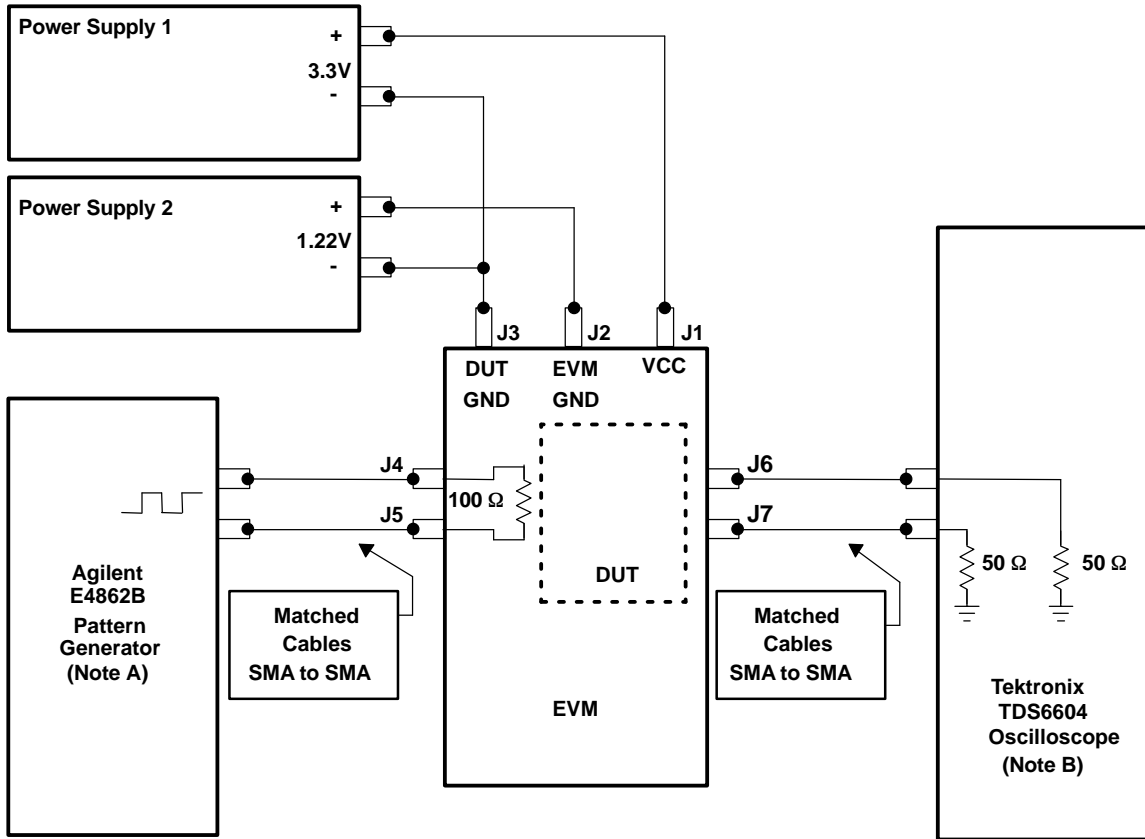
Power Supply 1
+
3.3V
-

Power Supply 2
+
1.22V
-

J3
J2
J1
DUT GND
EVM GND
VCC

J4
J5
100 Ω
DUT
J6
J7

Agilent E4862B Pattern Generator (Note A)

Matched Cables SMA to SMA

Matched Cables SMA to SMA

EVM

50 Ω
50 Ω

Tektronix TDS6604 Oscilloscope (Note B)